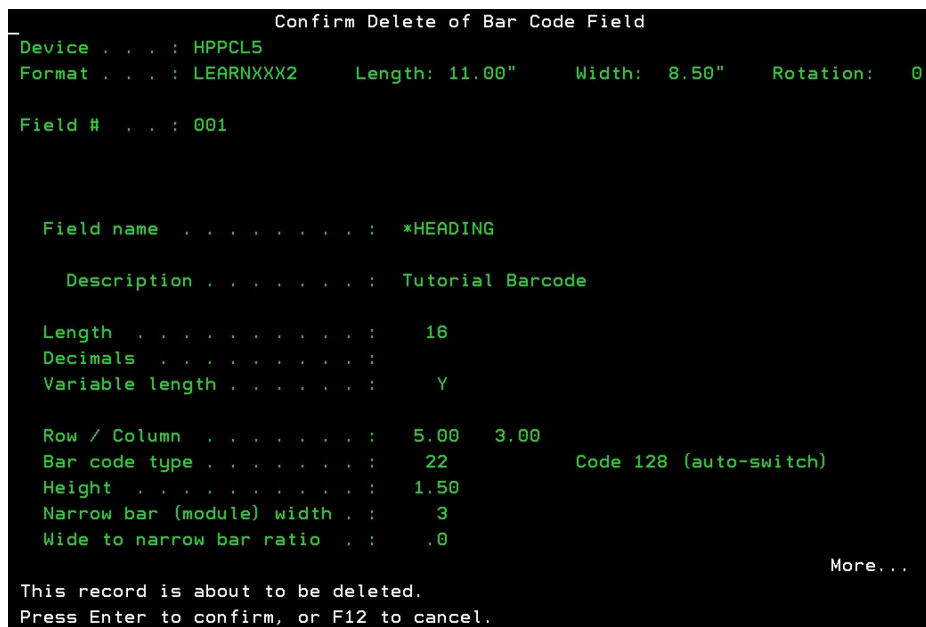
Confirm Delete of Bar Code Field

Device . . . : HPPCL5
Format . . . : LEARNXXX2    Length: 11.00"    Width: 8.50"    Rotation: 0

Field # . . : 001

Field name . . . . . . . . . : *HEADING

Description . . . . . . . : Tutorial Barcode

Length . . . . . . . . . . . : 16
Decimals . . . . . . . . . . :
Variable length . . . . . . : Y

Row / Column . . . . . . . : 5.00 3.00
Bar code type . . . . . . . : 22 Code 128 (auto-switch)
Height . . . . . . . . . . . : 1.50
Narrow bar (module) width . : 3
Wide to narrow bar ratio . : .0

More...

This record is about to be deleted.
Press Enter to confirm, or F12 to cancel.